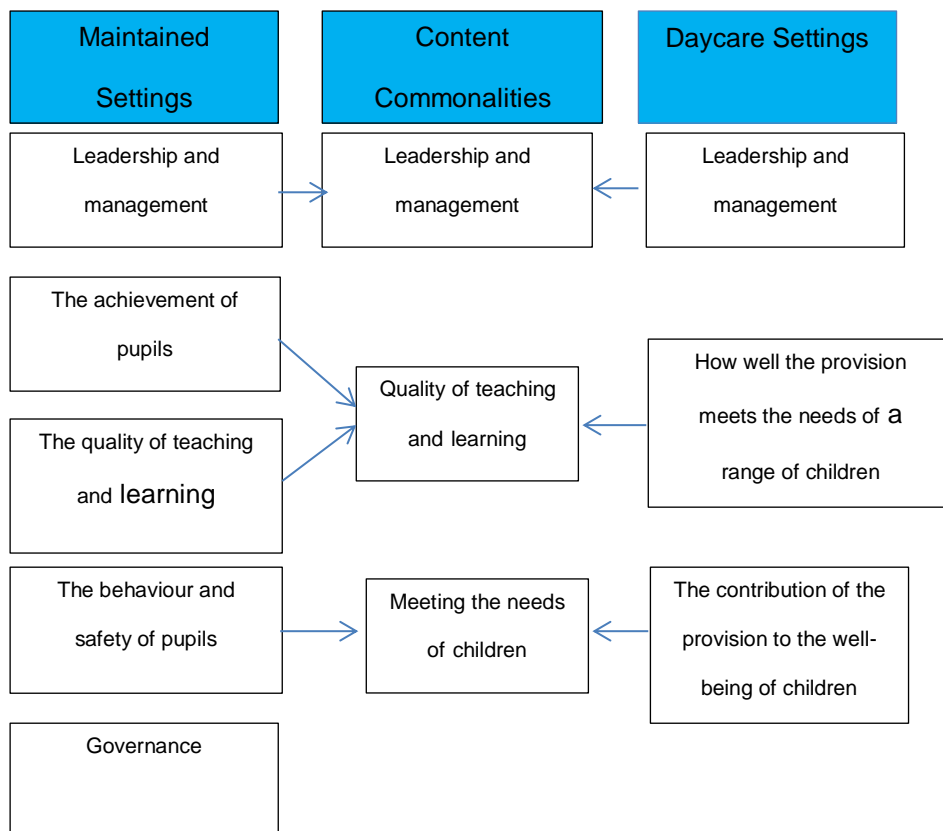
Maintained Settings

Content Commonalities

Daycare Settings

Leadership and management

Leadership and management

Leadership and management

The achievement of pupils

The quality of teaching and learning

Quality of teaching and learning

How well the provision meets the needs of a range of children

The behaviour and safety of pupils

Meeting the needs of children

The contribution of the provision to the well-being of children

Governance